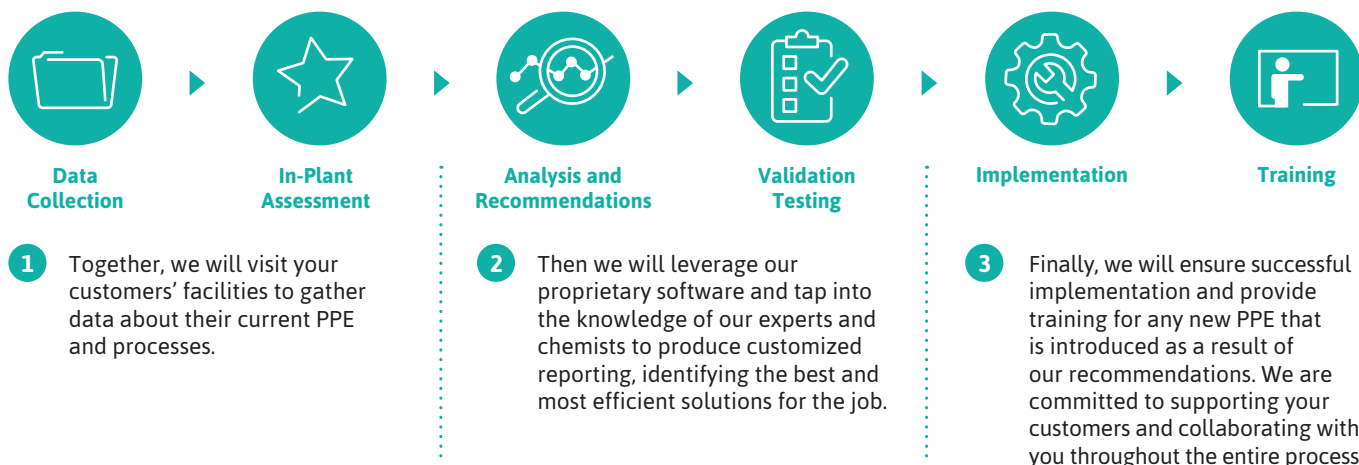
Data Collection

In-Plant Assessment

Analysis and Recommendations

Validation Testing

Implementation

Training

1 Together, we will visit your customers' facilities to gather data about their current PPE and processes.

2 Then we will leverage our proprietary software and tap into the knowledge of our experts and chemists to produce customized reporting, identifying the best and most efficient solutions for the job.

3 Finally, we will ensure successful implementation and provide training for any new PPE that is introduced as a result of our recommendations. We are committed to supporting your customers and collaborating with you throughout the entire process